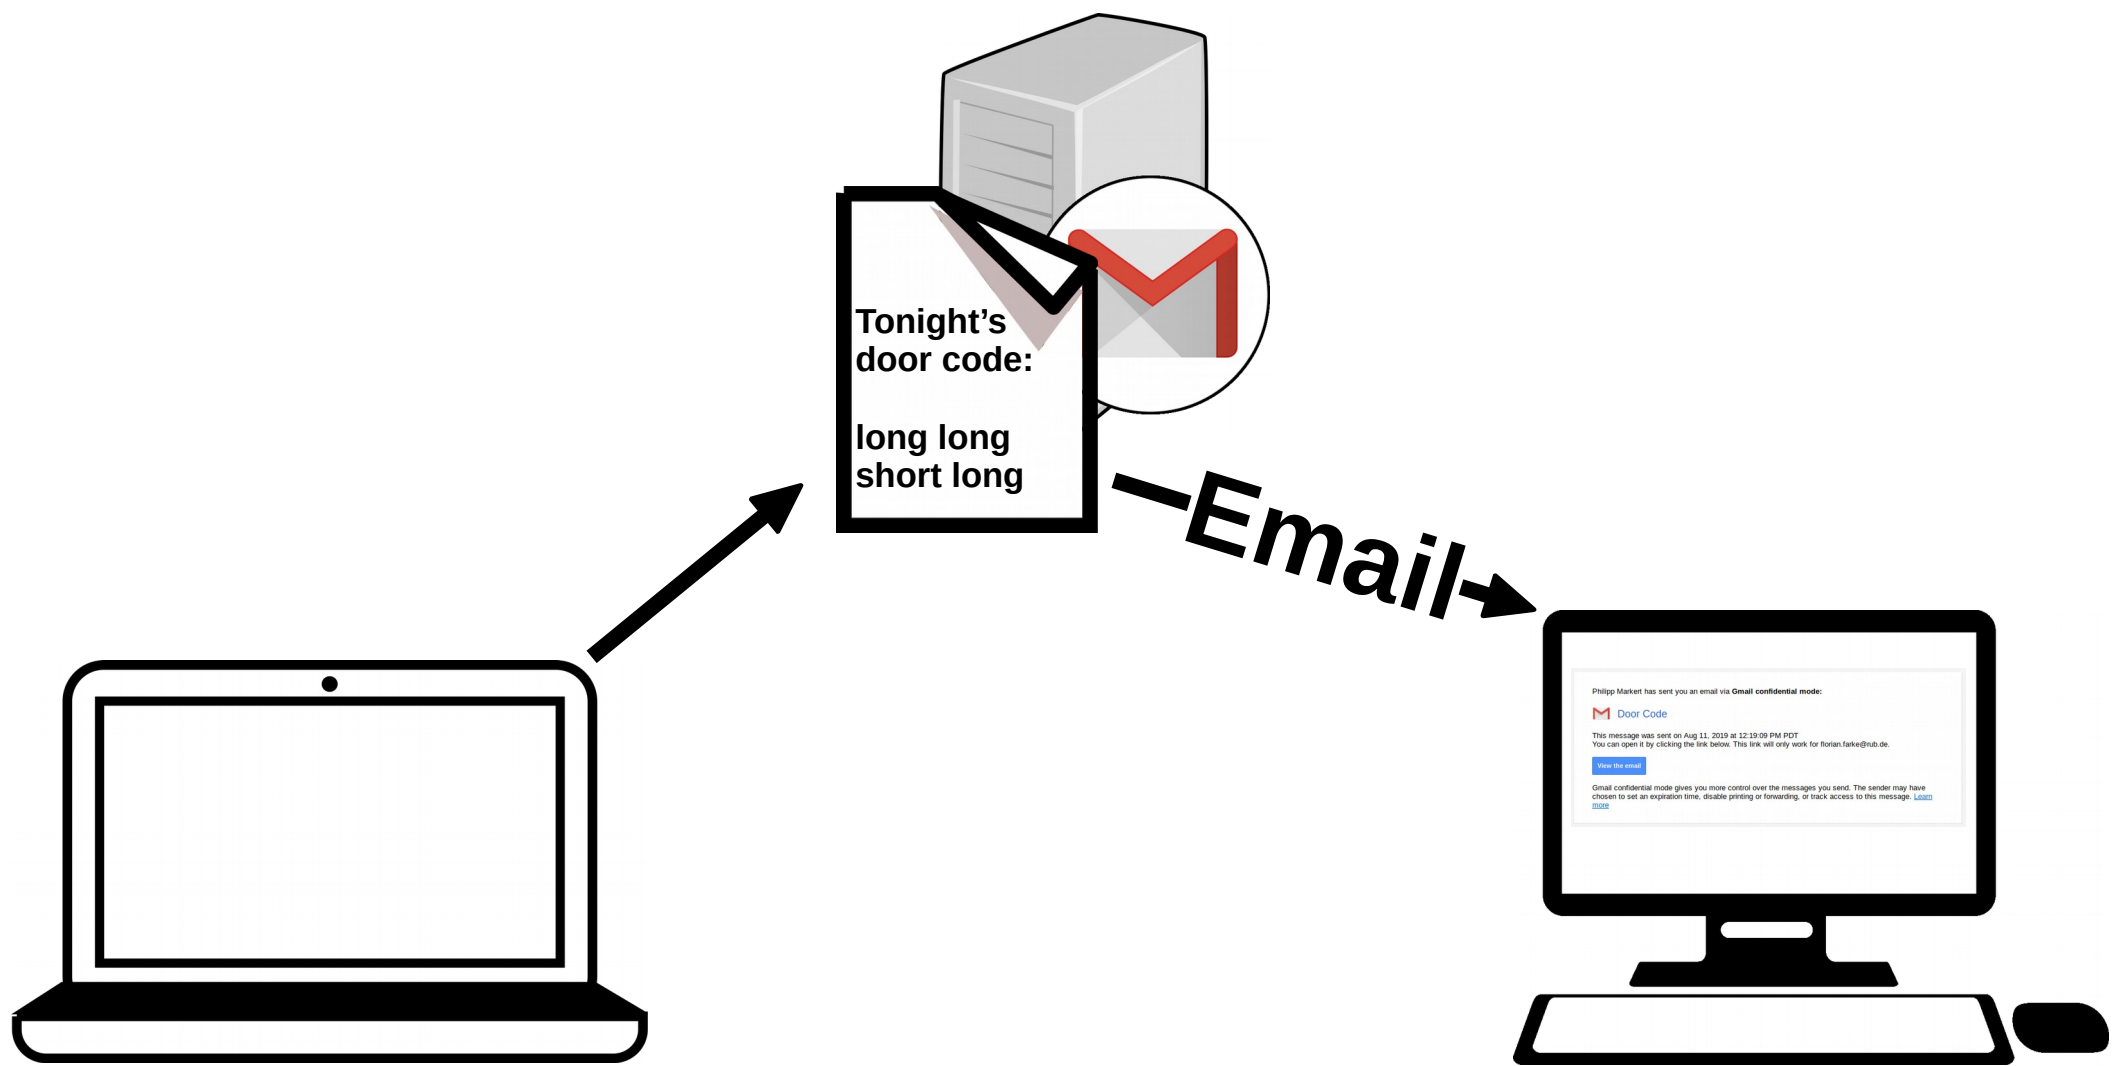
Tonight's door code:

long long short long

Email

Philipp Markert has sent you an email via **Gmail confidential mode:**

Door Code

This message was sent on Aug 11, 2019 at 12:19:09 PM PDT
You can open it by clicking the link below. This link will only work for florian.farke@rub.de.

View the email

Gmail confidential mode gives you more control over the messages you send. The sender may have chosen to set an expiration time, disable printing or forwarding, or track access to this message. Learn more